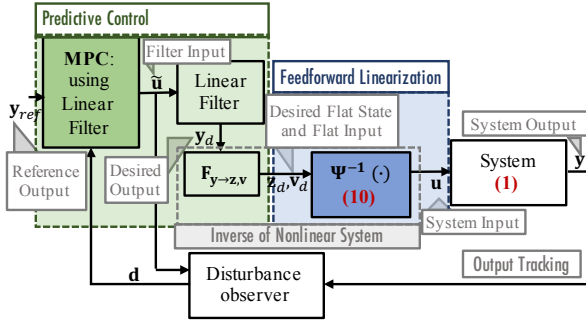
Predictive Control

MPC: using Linear Filter

Filter Input

$\tilde{\mathbf{u}}$

Linear Filter

Feedforward Linearization

$\mathbf{y}_{ref}$

$\mathbf{y}_d$

Desired Flat State and Flat Input

System Output

Reference Output

Desired Output

$\mathbf{F}_{\mathbf{y}\rightarrow\mathbf{z},\mathbf{v}}$

$\mathbf{z}_d, \mathbf{v}_d$

$\mathbf{\Psi}^{-1}(\cdot)$

(10)

$\mathbf{u}$

System

(1)

$\mathbf{y}$

Inverse of Nonlinear System

System Input

$\mathbf{d}$

Disturbance observer

Output Tracking